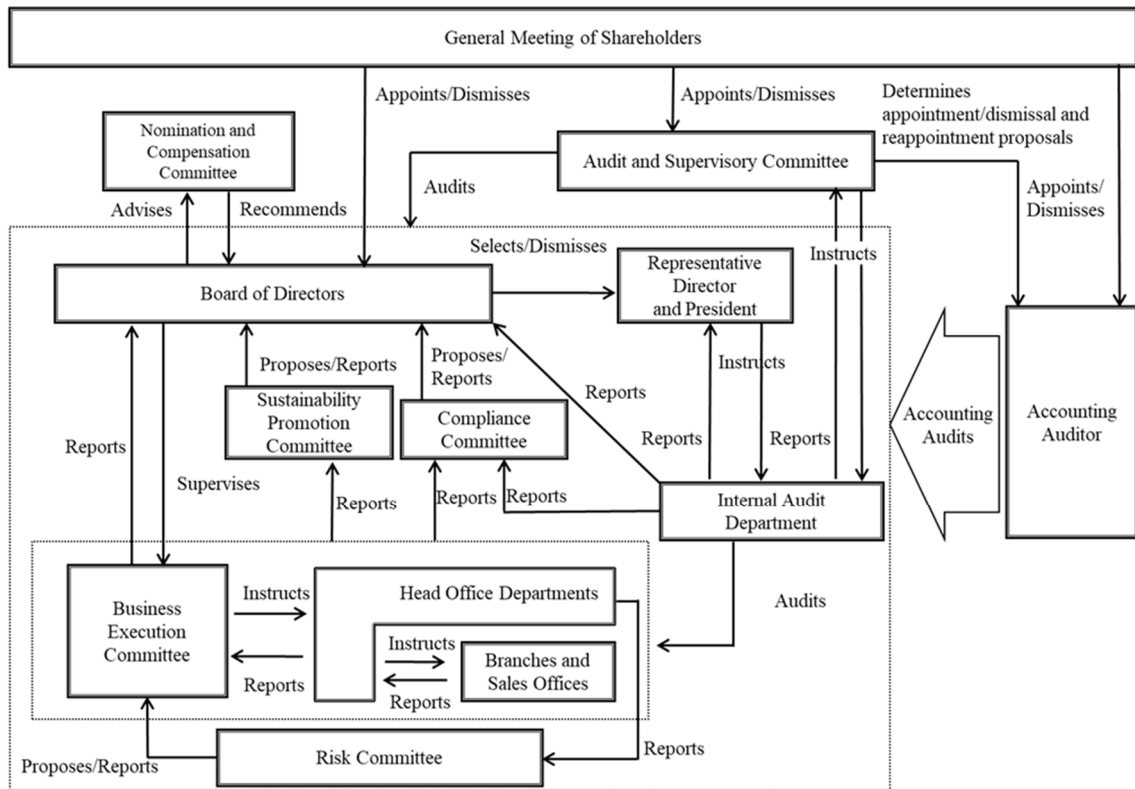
General Meeting of Shareholders

Appoints/Dismisses

Appoints/Dismisses

Determines appointment/dismissal and reappointment proposals

Nomination and Compensation Committee

Audit and Supervisory Committee

Audits

Advises

Recommends

Appoints/ Dismisses

Selects/Dismisses

Instructs

Board of Directors

Representative Director and President

Proposes/Reports

Proposes/ Reports

Instructs

Reports

Sustainability Promotion Committee

Compliance Committee

Reports

Reports

Accounting Audits

Accounting Auditor

Reports

Supervises

Reports

Reports

Reports

Internal Audit Department

Business Execution Committee

Instructs

Head Office Departments

Audits

Instructs

Branches and Sales Offices

Reports

Reports

Reports

Proposes/Reports

Risk Committee